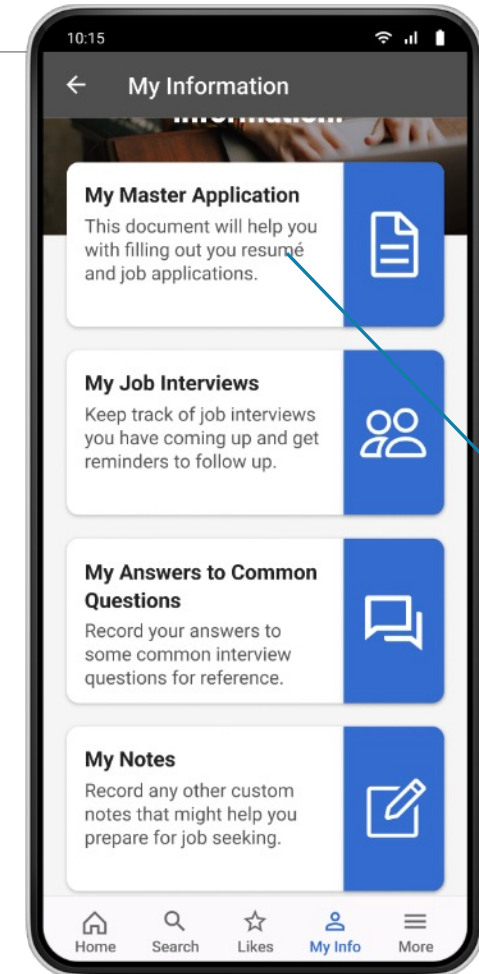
10:15

My Information

Information

My Master Application
This document will help you with filling out you resumé and job applications.

My Job Interviews
Keep track of job interviews you have coming up and get reminders to follow up.

My Answers to Common Questions
Record your answers to some common interview questions for reference.

My Notes
Record any other custom notes that might help you prepare for job seeking.

Home Search Likes My Info More